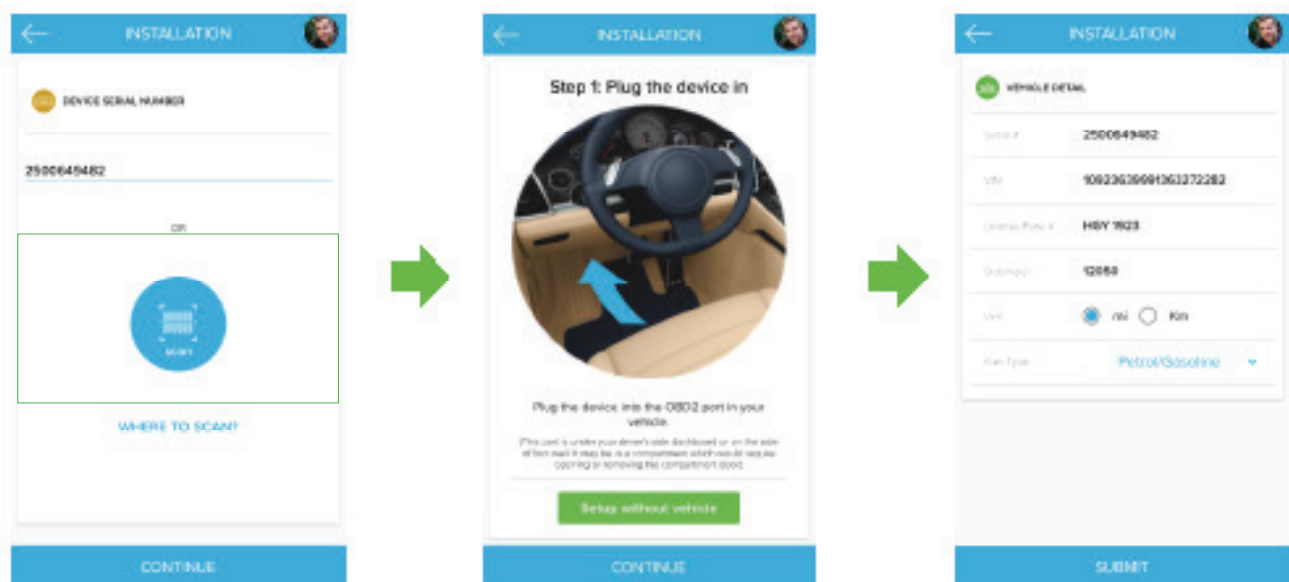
INSTALLATION

DEVICE SERIAL NUMBER

2500649482

OR

SCAN

WHERE TO SCAN?

CONTINUE

INSTALLATION

Step 1: Plug the device in

Plug the device into the OBD2 port in your vehicle.

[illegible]

Setup without vehicle

CONTINUE

INSTALLATION

VEHICLE DETAIL

Serial # 2500649482

VIN 10923639981363272282

License Plate # HBY 1923

Odometer 12050

Unit mi Km

Fuel Type Petrol/Gasoline

SUBMIT